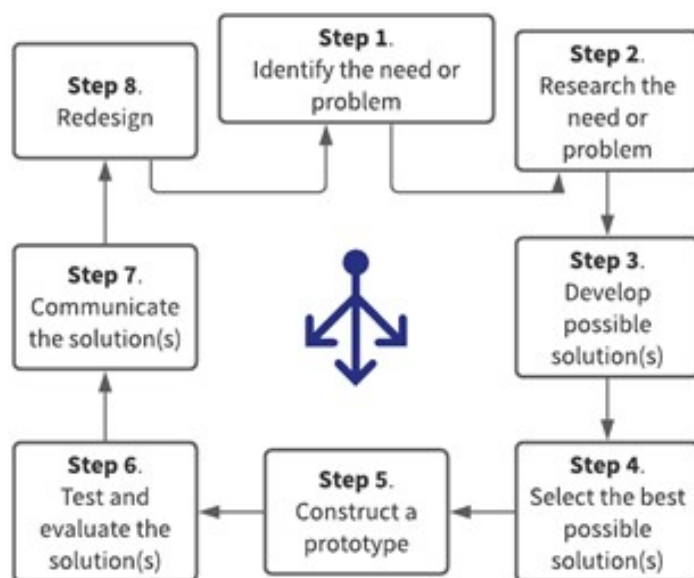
**Step 1**. Identify the need or problem

**Step 2**. Research the need or problem

**Step 3**. Develop possible solution(s)

**Step 4**. Select the best possible solution(s)

**Step 5**. Construct a prototype

**Step 6**. Test and evaluate the solution(s)

**Step 7**. Communicate the solution(s)

**Step 8**. Redesign